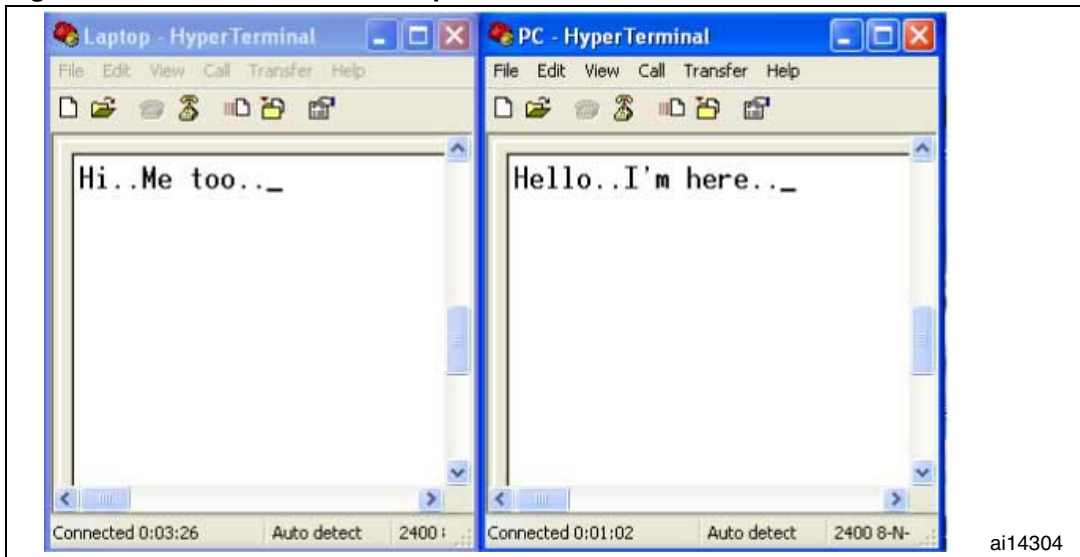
Laptop - HyperTerminal
File Edit View Call Transfer Help
Hi..Me too.._
Connected 0:03:26 Auto detect 2400 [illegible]

PC - HyperTerminal
File Edit View Call Transfer Help
Hello..I'm here.._
Connected 0:01:02 Auto detect 2400 8-N-

ai14304